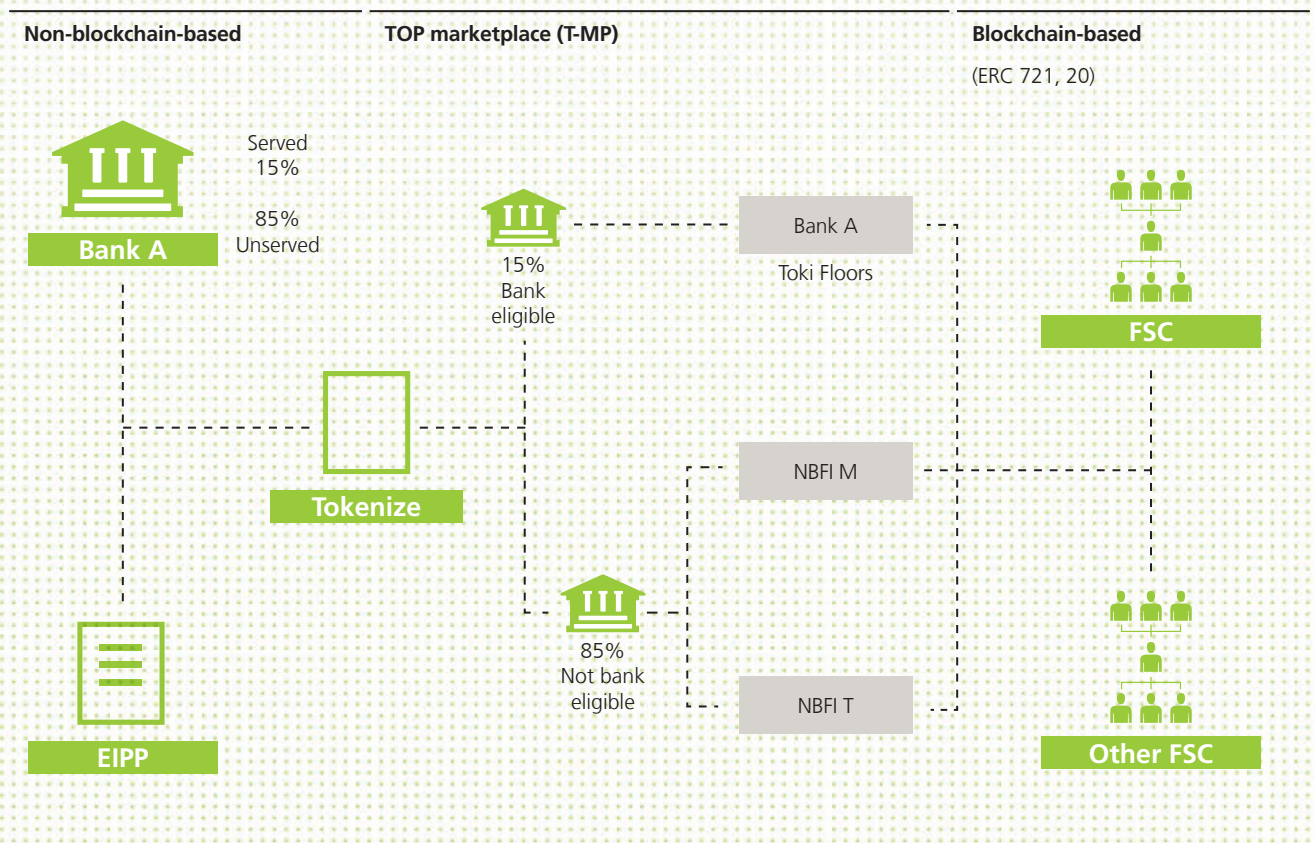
Non-blockchain-based

TOP marketplace (T-MP)

Blockchain-based

(ERC 721, 20)

Served
15%

85%
Unserved

Bank A

15%
Bank
eligible

Bank A

Toki Floors

FSC

Tokenize

NBFI M

85%
Not bank
eligible

NBFI T

EIPP

Other FSC